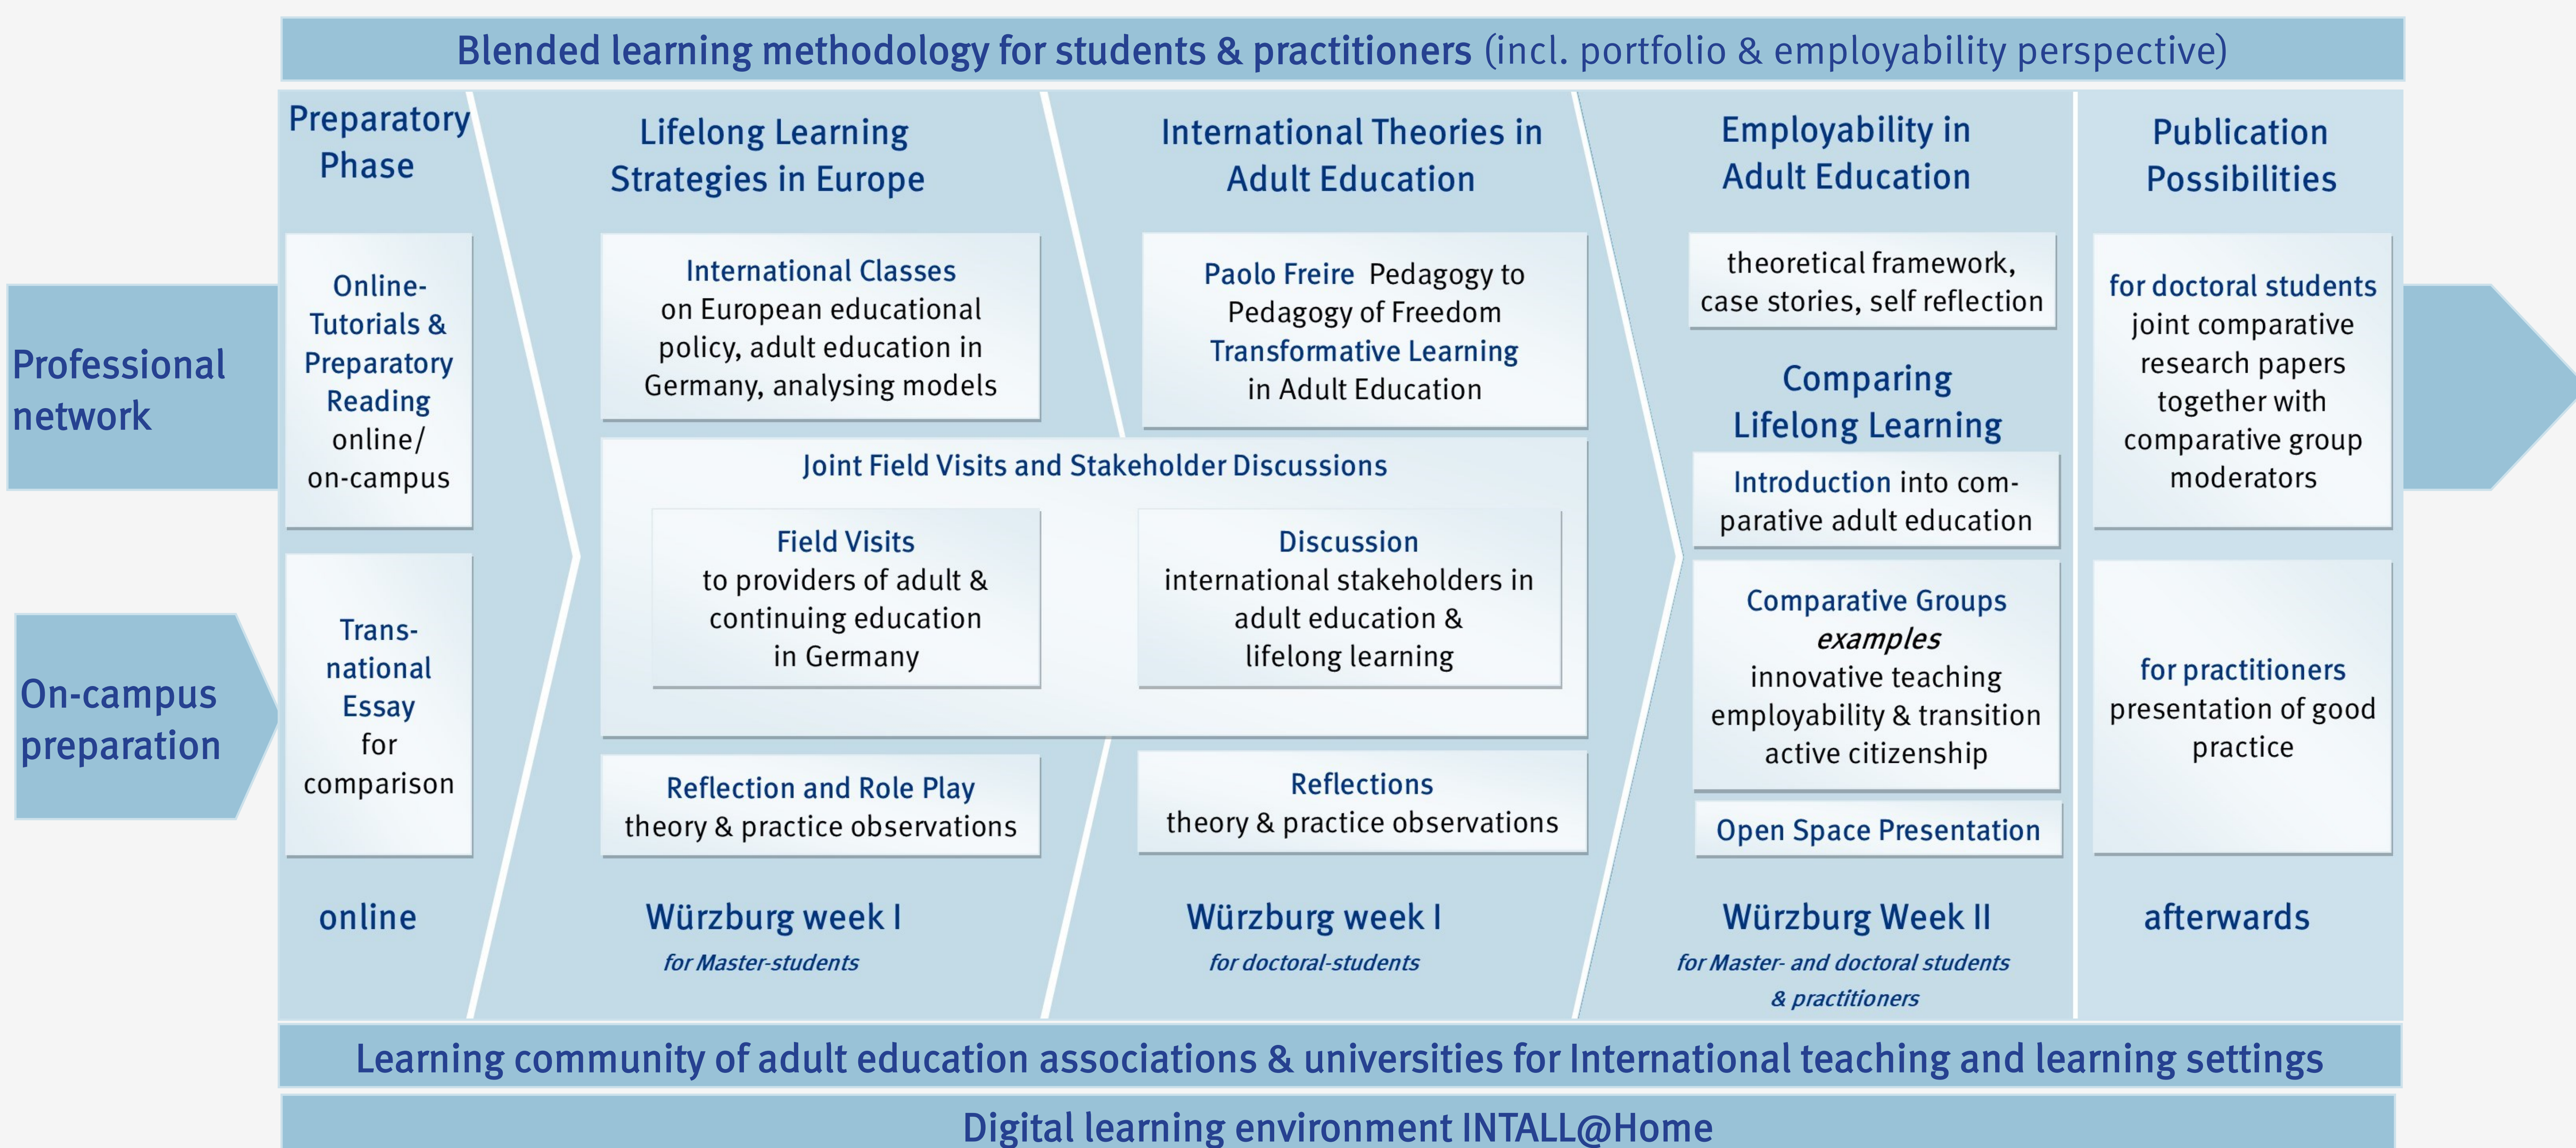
Blended learning methodology for students & practitioners (incl. portfolio & employability perspective)

Professional network

On-campus preparation

Preparatory Phase

Online-Tutorials & Preparatory Reading online/ on-campus

Trans-national Essay for comparison

online

Lifelong Learning Strategies in Europe

International Classes on European educational policy, adult education in Germany, analysing models

International Theories in Adult Education

Paolo Freire Pedagogy to Pedagogy of Freedom Transformative Learning in Adult Education

Joint Field Visits and Stakeholder Discussions

Field Visits to providers of adult & continuing education in Germany

Discussion international stakeholders in adult education & lifelong learning

Reflection and Role Play theory & practice observations

Reflections theory & practice observations

Würzburg week I
for Master-students

Würzburg week I
for doctoral-students

Employability in Adult Education

theoretical framework, case stories, self reflection

Comparing Lifelong Learning

Introduction into comparative adult education

Comparative Groups
examples
innovative teaching
employability & transition
active citizenship

Open Space Presentation

Würzburg Week II
for Master- and doctoral students & practitioners

Publication Possibilities

for doctoral students joint comparative research papers together with comparative group moderators

for practitioners presentation of good practice

afterwards

Learning community of adult education associations & universities for International teaching and learning settings

Digital learning environment INTALL@Home